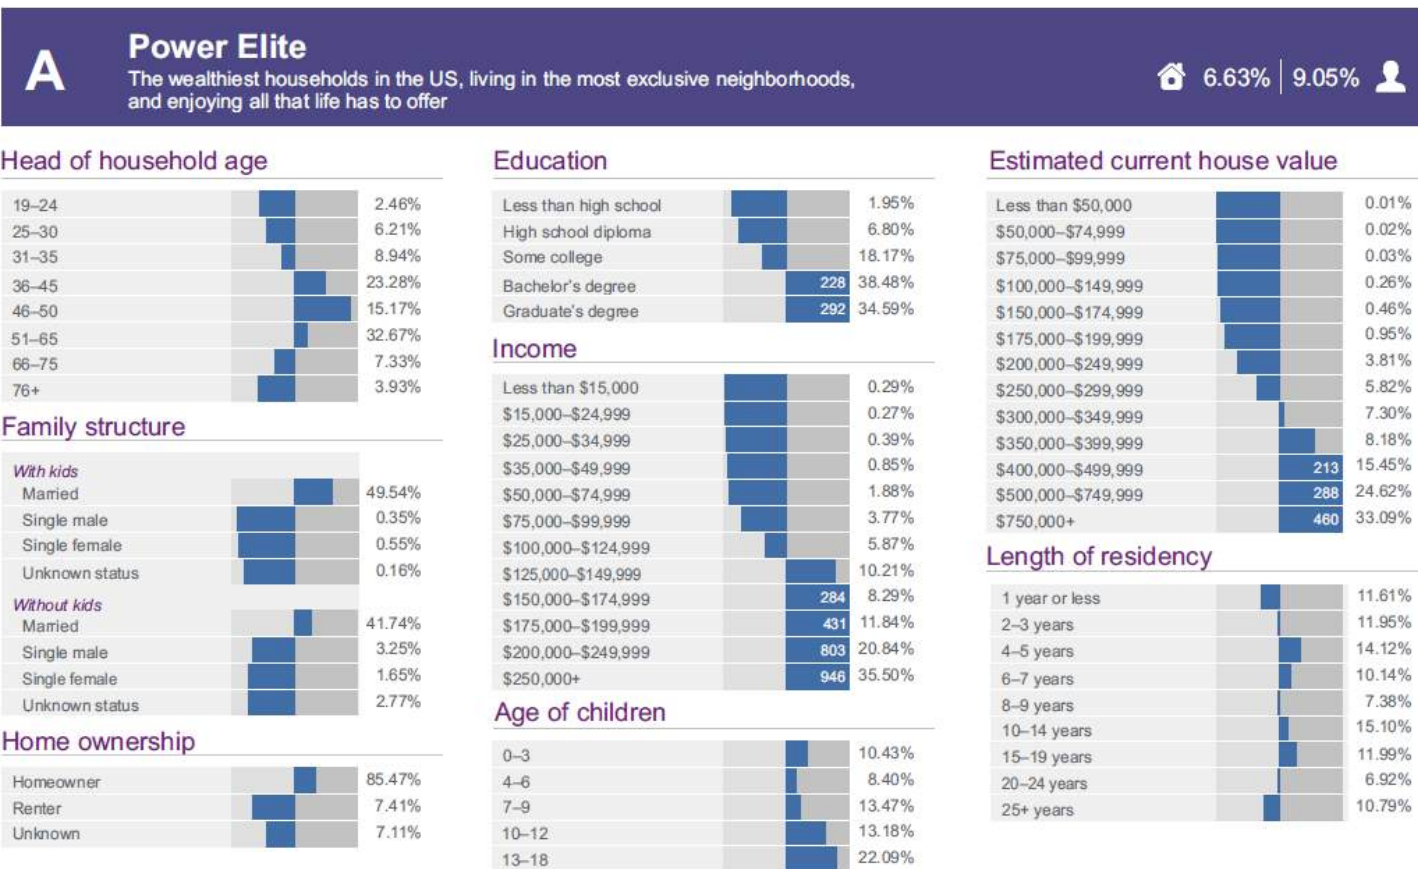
A

Power Elite

The wealthiest households in the US, living in the most exclusive neighborhoods, and enjoying all that life has to offer

6.63% | 9.05%

Head of household age

| | |
|---|---|
| 19–24 | 2.46% |
| 25–30 | 6.21% |
| 31–35 | 8.94% |
| 36–45 | 23.28% |
| 46–50 | 15.17% |
| 51–65 | 32.67% |
| 66–75 | 7.33% |
| 76+ | 3.93% |

Family structure

| | |
|---|---|
| *With kids* | |
| Married | 49.54% |
| Single male | 0.35% |
| Single female | 0.55% |
| Unknown status | 0.16% |
| *Without kids* | |
| Married | 41.74% |
| Single male | 3.25% |
| Single female | 1.65% |
| Unknown status | 2.77% |

Home ownership

| | |
|---|---|
| Homeowner | 85.47% |
| Renter | 7.41% |
| Unknown | 7.11% |

Education

| | | |
|---|---|---|
| Less than high school | | 1.95% |
| High school diploma | | 6.80% |
| Some college | | 18.17% |
| Bachelor's degree | 228 | 38.48% |
| Graduate's degree | 292 | 34.59% |

Income

| | | |
|---|---|---|
| Less than $15,000 | | 0.29% |
| $15,000–$24,999 | | 0.27% |
| $25,000–$34,999 | | 0.39% |
| $35,000–$49,999 | | 0.85% |
| $50,000–$74,999 | | 1.88% |
| $75,000–$99,999 | | 3.77% |
| $100,000–$124,999 | | 5.87% |
| $125,000–$149,999 | | 10.21% |
| $150,000–$174,999 | 284 | 8.29% |
| $175,000–$199,999 | 431 | 11.84% |
| $200,000–$249,999 | 803 | 20.84% |
| $250,000+ | 946 | 35.50% |

Age of children

| | |
|---|---|
| 0–3 | 10.43% |
| 4–6 | 8.40% |
| 7–9 | 13.47% |
| 10–12 | 13.18% |
| 13–18 | 22.09% |

Estimated current house value

| | | |
|---|---|---|
| Less than $50,000 | | 0.01% |
| $50,000–$74,999 | | 0.02% |
| $75,000–$99,999 | | 0.03% |
| $100,000–$149,999 | | 0.26% |
| $150,000–$174,999 | | 0.46% |
| $175,000–$199,999 | | 0.95% |
| $200,000–$249,999 | | 3.81% |
| $250,000–$299,999 | | 5.82% |
| $300,000–$349,999 | | 7.30% |
| $350,000–$399,999 | | 8.18% |
| $400,000–$499,999 | 213 | 15.45% |
| $500,000–$749,999 | 288 | 24.62% |
| $750,000+ | 460 | 33.09% |

Length of residency

| | |
|---|---|
| 1 year or less | 11.61% |
| 2–3 years | 11.95% |
| 4–5 years | 14.12% |
| 6–7 years | 10.14% |
| 8–9 years | 7.38% |
| 10–14 years | 15.10% |
| 15–19 years | 11.99% |
| 20–24 years | 6.92% |
| 25+ years | 10.79% |